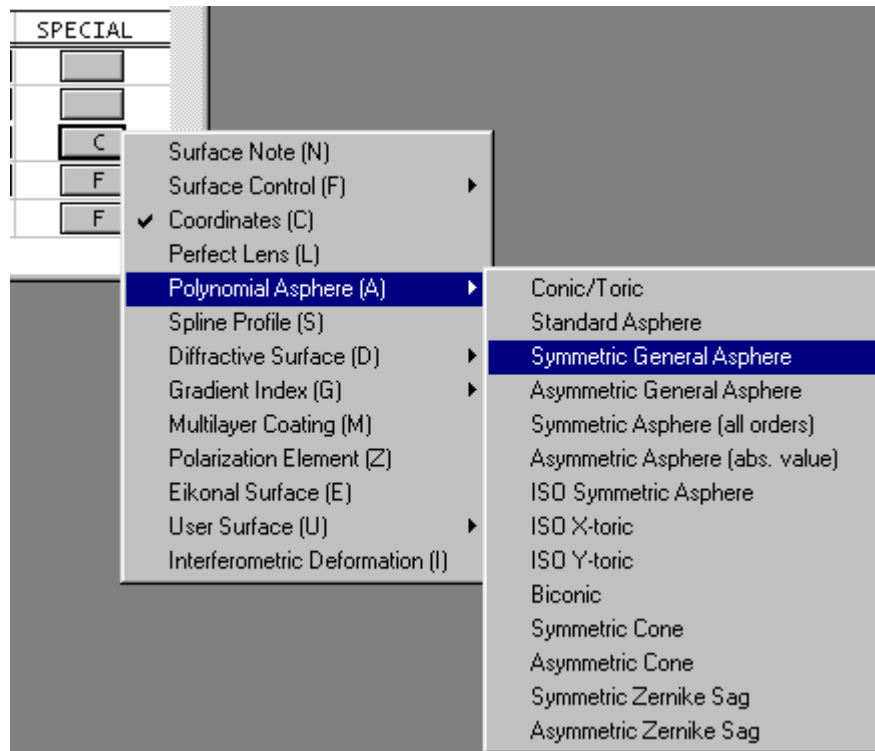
SPECIAL

C
F
F

Surface Note (N)
Surface Control (F)
✔ Coordinates (C)
Perfect Lens (L)
Polynomial Asphere (A)
Spline Profile (S)
Diffractive Surface (D)
Gradient Index (G)
Multilayer Coating (M)
Polarization Element (Z)
Eikonal Surface (E)
User Surface (U)
Interferometric Deformation (I)

Conic/Toric
Standard Asphere
Symmetric General Asphere
Asymmetric General Asphere
Symmetric Asphere (all orders)
Asymmetric Asphere (abs. value)
ISO Symmetric Asphere
ISO X-toric
ISO Y-toric
Biconic
Symmetric Cone
Asymmetric Cone
Symmetric Zernike Sag
Asymmetric Zernike Sag